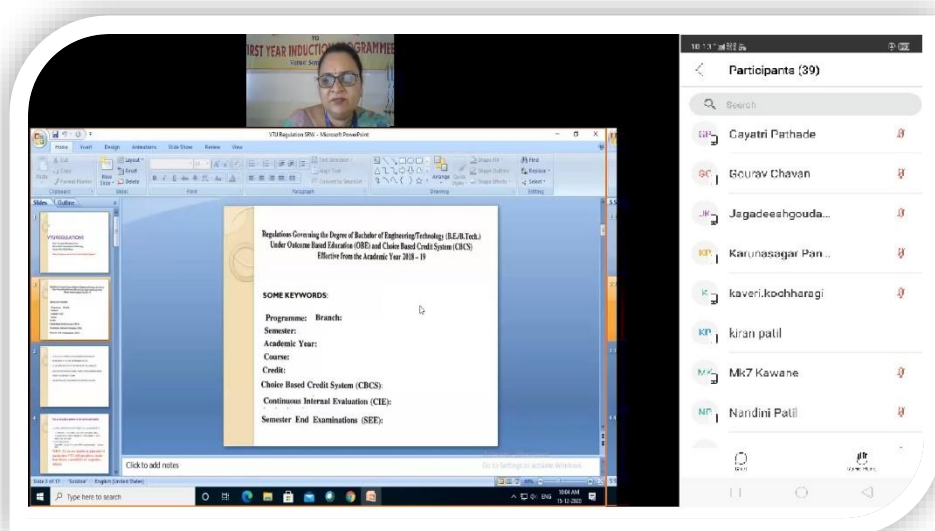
IRST YEAR INDUCTION PROGRAMME

VTU Regulation SRN - Microsoft PowerPoint

Home Insert Design Animations Slide Show Review View

Slides Outline

VTU REGULATIONS

Regulations Governing the Degree of Bachelor of Engineering/Technology (B.E/B.Tech.) Under Outcome Based Education (OBE) and Choice Based Credit System (CBCS) Effective from the Academic Year 2018 - 19

SOME KEYWORDS:

Programme: Branch:
Semester:
Academic Year:
Course:
Credit:
Choice Based Credit System (CBCS):
Continuous Internal Evaluation (CIE):
Semester End Examinations (SEE):

Click to add notes

Go to Settings to activate Windows.

Type here to search

ENG

Participants (39)

Search

Gayatri Pathade
Gourav Chavan
Jagadeeshgouda...
Karunasagar Pan...
kaveri.kochharagi
kiran patil
Mk7 Kawane
Nandini Patil